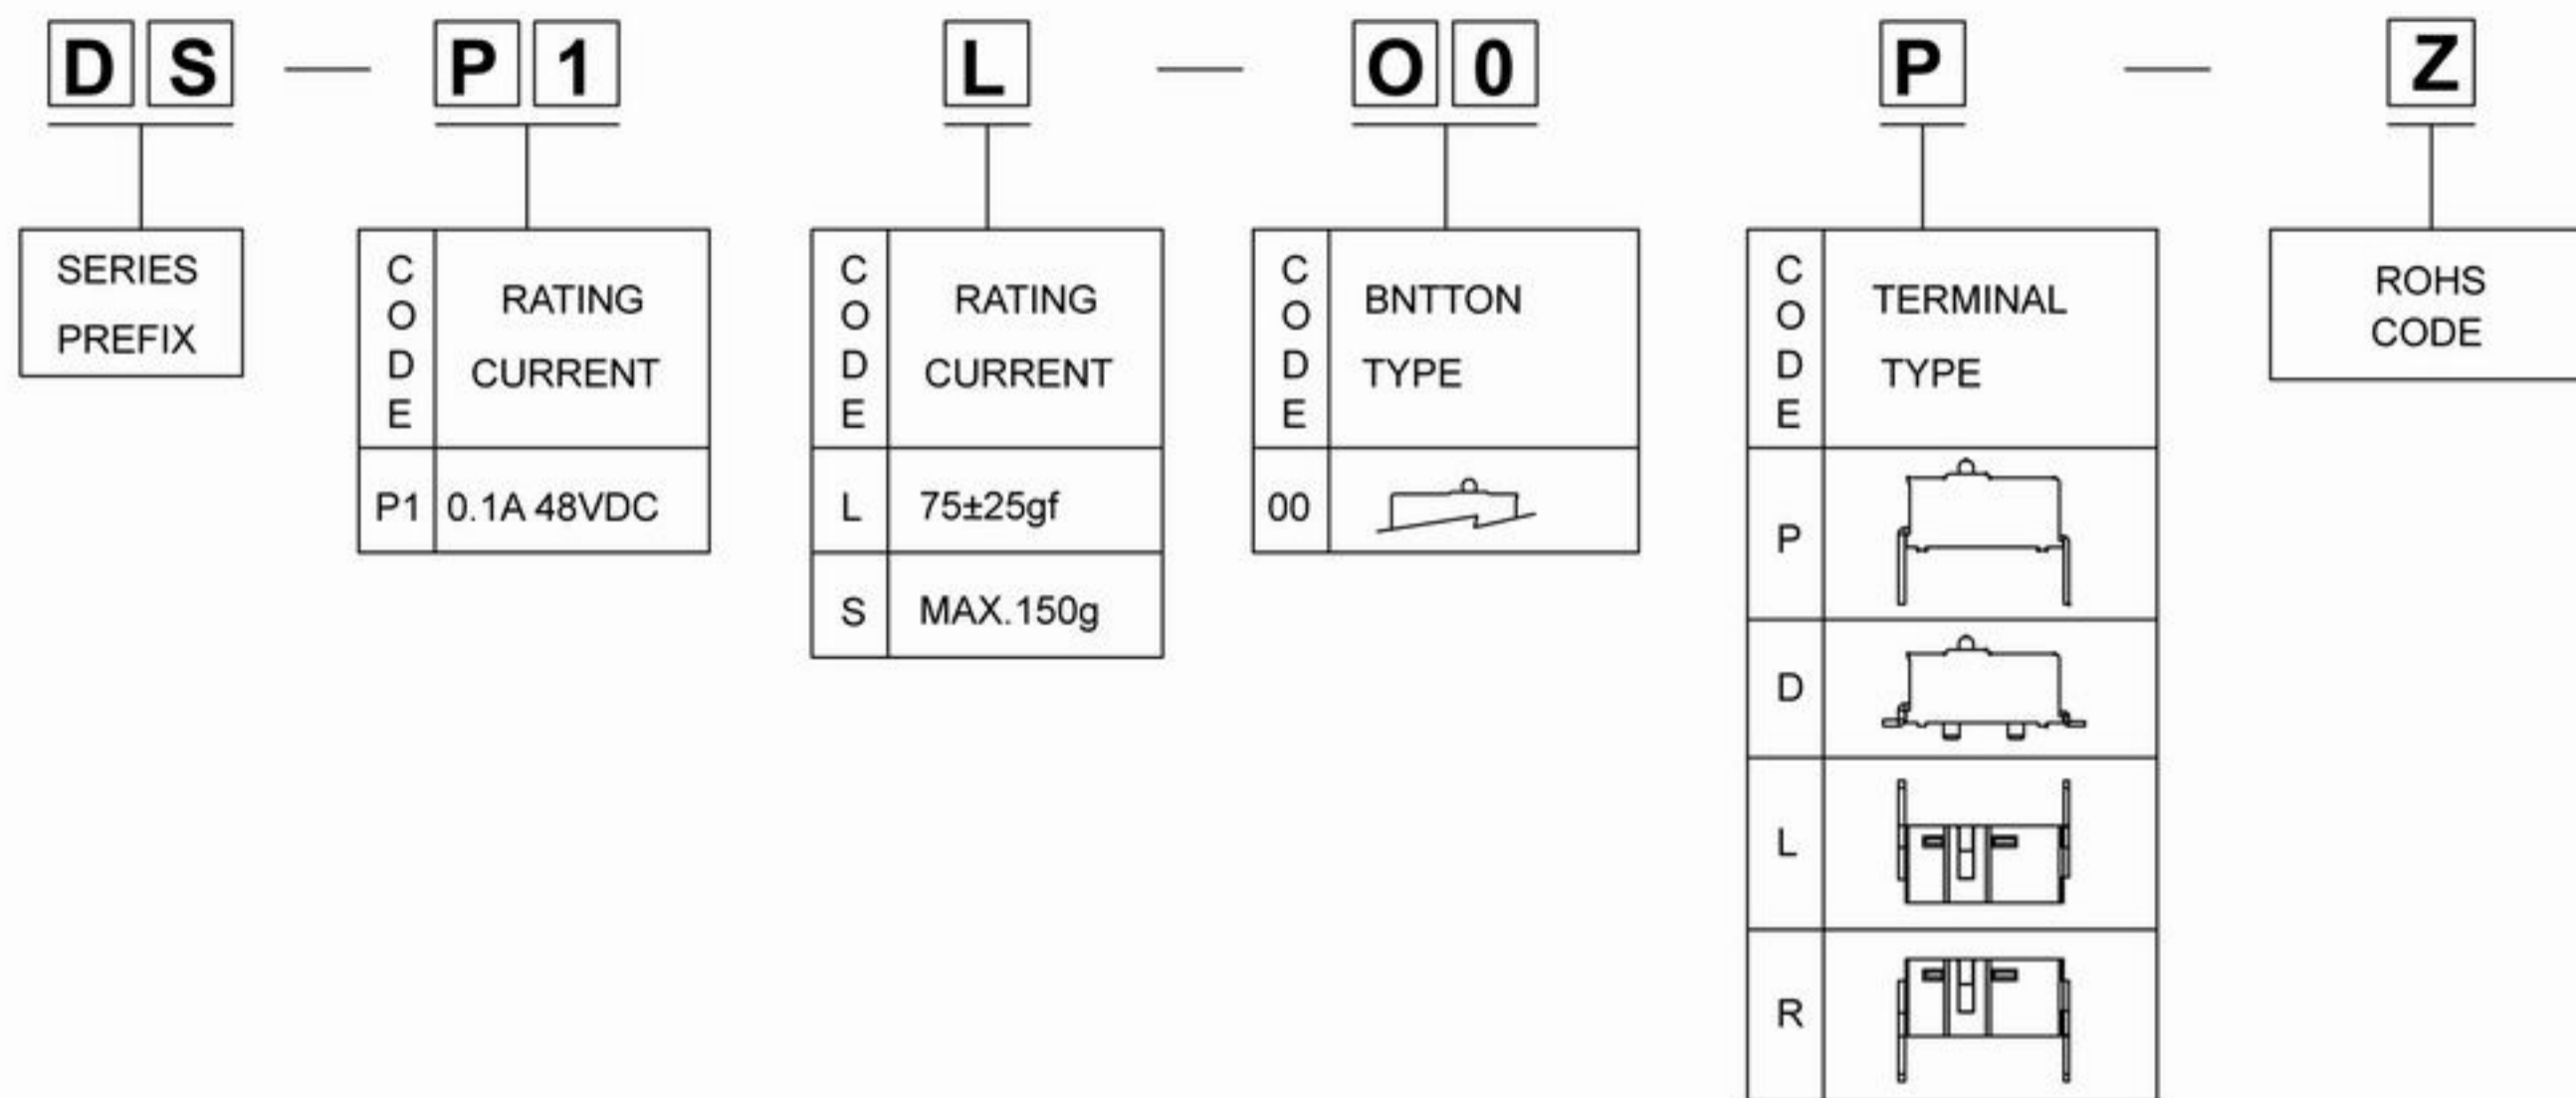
D S — P 1 L — O 0 P — Z

SERIES PREFIX

| CODE | RATING CURRENT |
|---|---|
| P1 | 0.1A 48VDC |

| CODE | RATING CURRENT |
|---|---|
| L | 75±25gf |
| S | MAX.150g |

| CODE | BNTTON TYPE |
|---|---|
| 00 | |

| CODE | TERMINAL TYPE |
|---|---|
| P | |
| D | |
| L | |
| R | |

ROHS CODE